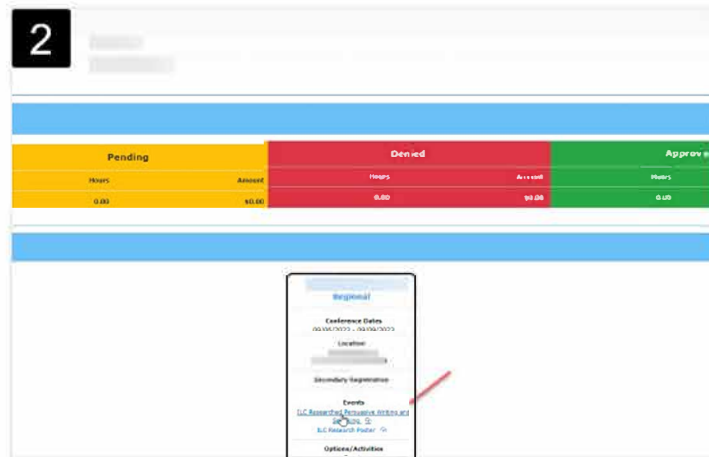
2

| Pending | | Denied | | Approv |
|---|---|---|---|---|
| Hours | Amount | Hours | Amount | Hours |
| 0.00 | \$0.00 | 0.00 | \$0.00 | 0.00 |

Regional

Conference Dates
09/08/2022 - 09/09/2022

Location

Secondary Registration

Events
FLC Researched Persuasive Writing and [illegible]
FLC Research Poster

Options/Activities